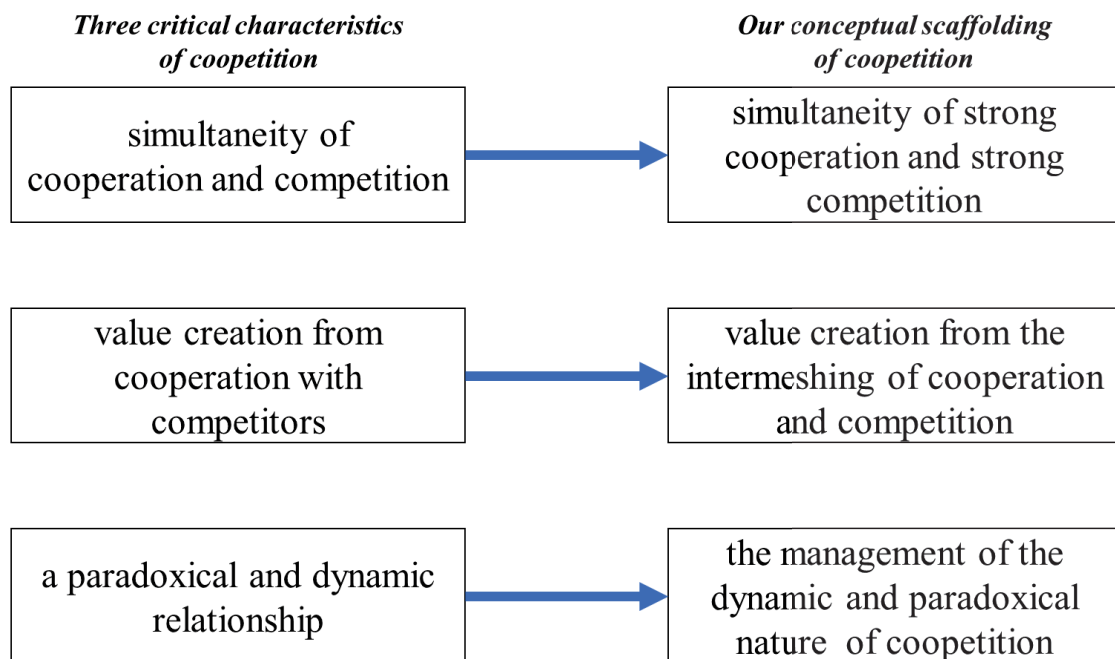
Three critical characteristics of coopetition

Our conceptual scaffolding of coopetition

simultaneity of cooperation and competition

simultaneity of strong cooperation and strong competition

value creation from cooperation with competitors

value creation from the intermeshing of cooperation and competition

a paradoxical and dynamic relationship

the management of the dynamic and paradoxical nature of coopetition